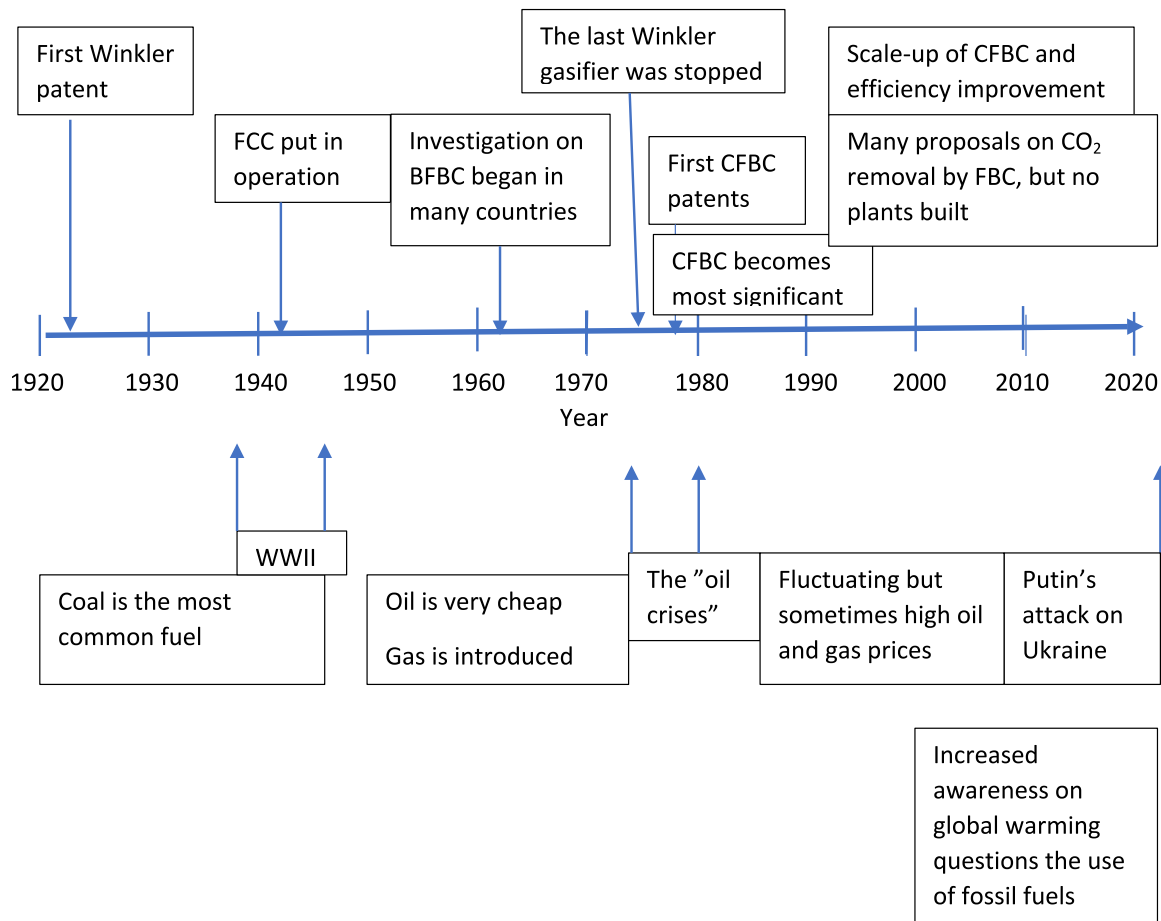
First Winkler patent

FCC put in operation

Investigation on BFBC began in many countries

The last Winkler gasifier was stopped

First CFBC patents

CFBC becomes most significant

Scale-up of CFBC and efficiency improvement

Many proposals on $CO_2$ removal by FBC, but no plants built

1920 1930 1940 1950 1960 1970 1980 1990 2000 2010 2020

Year

WWII

Coal is the most common fuel

Oil is very cheap

Gas is introduced

The ”oil crises”

Fluctuating but sometimes high oil and gas prices

Putin’s attack on Ukraine

Increased awareness on global warming questions the use of fossil fuels